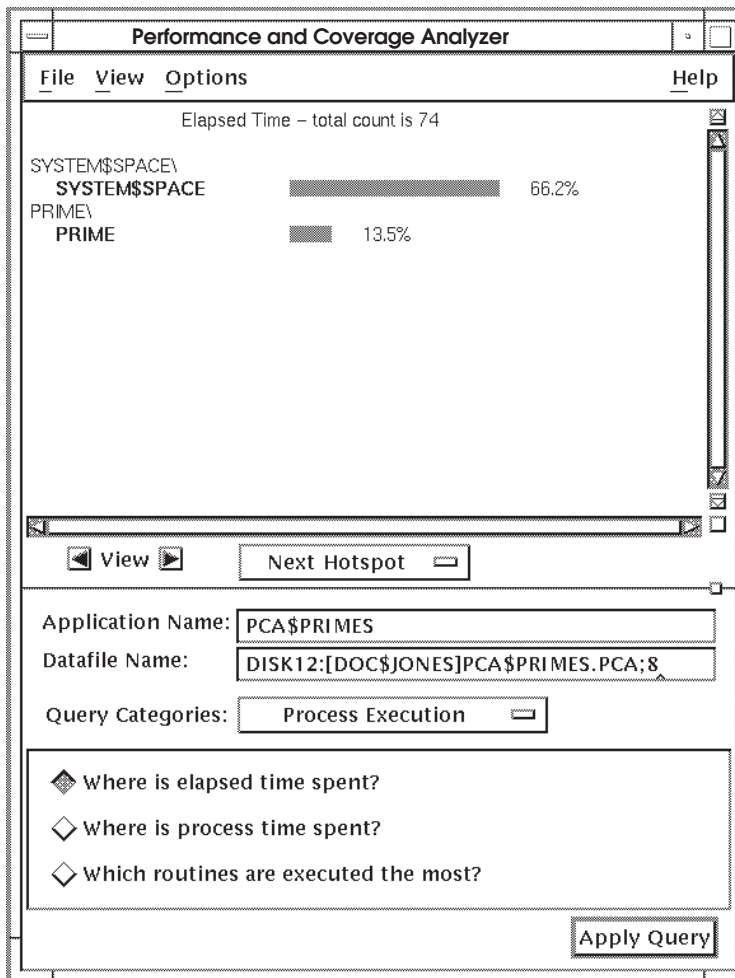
Performance and Coverage Analyzer

File View Options Help

Elapsed Time – total count is 74

SYSTEM$SPACE\
SYSTEM$SPACE 66.2%
PRIME\
PRIME 13.5%

View

Next Hotspot

Application Name: PCA$PRIMES

Datafile Name: DISK12:[DOC$JONES]PCA$PRIMES.PCA;8

Query Categories: Process Execution

Where is elapsed time spent?

Where is process time spent?

Which routines are executed the most?

Apply Query